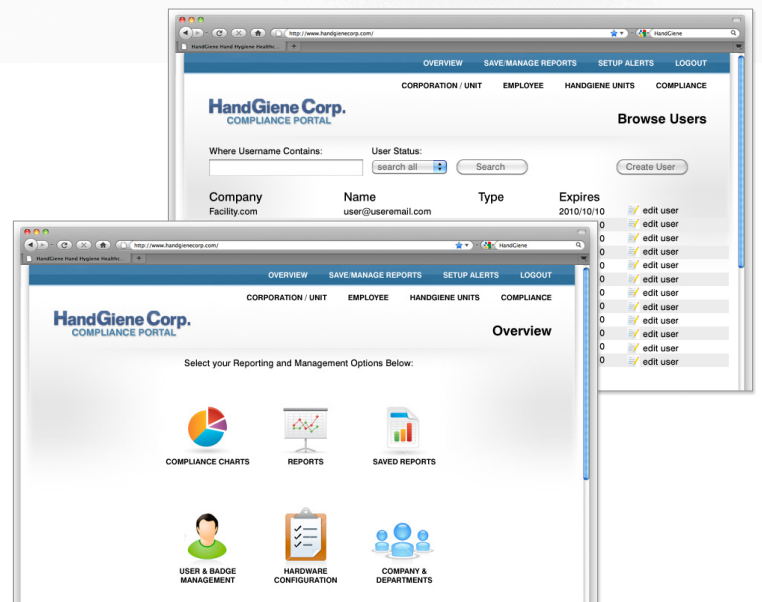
http://www.handgienecorp.com/

HandGiene

HandGiene Hand Hygiene Healthc...

OVERVIEW SAVE/MANAGE REPORTS SETUP ALERTS LOGOUT

CORPORATION / UNIT EMPLOYEE HANDGIENE UNITS COMPLIANCE

HandGiene Corp.
COMPLIANCE PORTAL

Browse Users

Where Username Contains:

User Status:

search all

Search

Create User

| Company | Name | Type | Expires | |
|---|---|---|---|---|
| Facility.com | user@useremail.com | | 2010/10/10 | edit user |
| | | | 0 | edit user |
| | | | 0 | edit user |
| | | | 0 | edit user |
| | | | 0 | edit user |
| | | | 0 | edit user |
| | | | 0 | edit user |
| | | | 0 | edit user |
| | | | 0 | edit user |
| | | | 0 | edit user |
| | | | 0 | edit user |
| | | | 0 | edit user |

http://www.handgienecorp.com/

HandGiene

HandGiene Hand Hygiene Healthc...

OVERVIEW SAVE/MANAGE REPORTS SETUP ALERTS LOGOUT

CORPORATION / UNIT EMPLOYEE HANDGIENE UNITS COMPLIANCE

HandGiene Corp.
COMPLIANCE PORTAL

Overview

Select your Reporting and Management Options Below:

COMPLIANCE CHARTS

REPORTS

SAVED REPORTS

USER & BADGE MANAGEMENT

HARDWARE CONFIGURATION

COMPANY & DEPARTMENTS